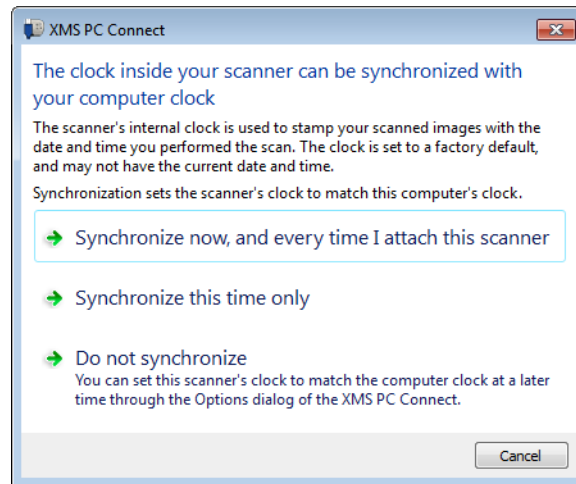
XMS PC Connect

The clock inside your scanner can be synchronized with your computer clock

The scanner's internal clock is used to stamp your scanned images with the date and time you performed the scan. The clock is set to a factory default, and may not have the current date and time.

Synchronization sets the scanner's clock to match this computer's clock.

Synchronize now, and every time I attach this scanner

Synchronize this time only

Do not synchronize
You can set this scanner's clock to match the computer clock at a later time through the Options dialog of the XMS PC Connect.

Cancel